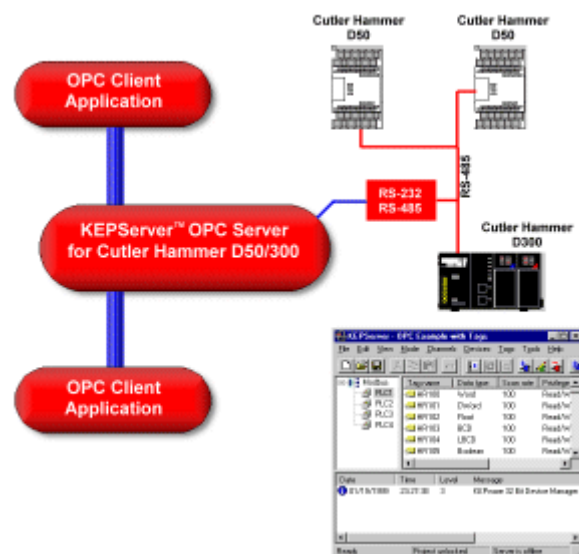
Cutler Hammer D50

Cutler Hammer D50

OPC Client Application

RS-485

RS-232 RS-485

KEPServer™ OPC Server for Cutler Hammer D50/300

Cutler Hammer D300

OPC Client Application

KEPServer - OPC Example with Tags

File Edit View Mode Channels Devices Tags Tools Help

| Tag name | Data type | Scan rate | Privilege |
|---|---|---|---|
| MY100 | Word | 100 | Read/W |
| MY101 | DWord | 100 | Read/W |
| MY102 | Float | 100 | Read/W |
| MY103 | BCD | 100 | Read/W |
| MY104 | LBCD | 100 | Read/W |
| MY105 | Boolean | 100 | Read/W |

ModBus
PLC1
PLC2
PLC3
PLC4

| Date | Time | Level | Message |
|---|---|---|---|
| 01/18/1999 | 23:27:30 | 3 | KEPware 32 Bit Device Manager |

Ready Project unlocked Server is offline